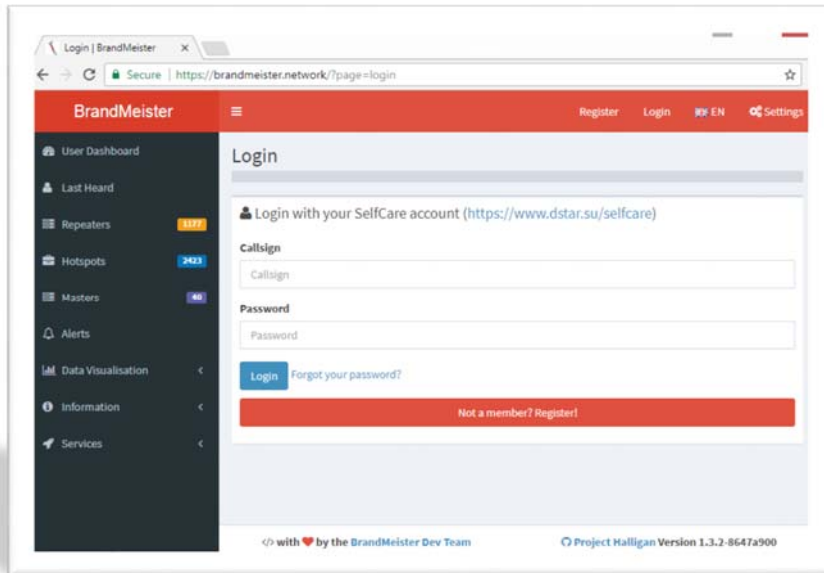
Login | BrandMeister ×

Secure | https://brandmeister.network/?page=login

BrandMeister

Register Login EN Settings

User Dashboard

Last Heard

Repeaters 1177

Hotspots 2423

Masters 46

Alerts

Data Visualisation

Information

Services

Login

Login with your SelfCare account (https://www.dstar.su/selfcare)

Callsign

Callsign

Password

Password

Login Forgot your password?

Not a member? Register!

</> with ❤ by the BrandMeister Dev Team

Project Halligan Version 1.3.2-8647a900